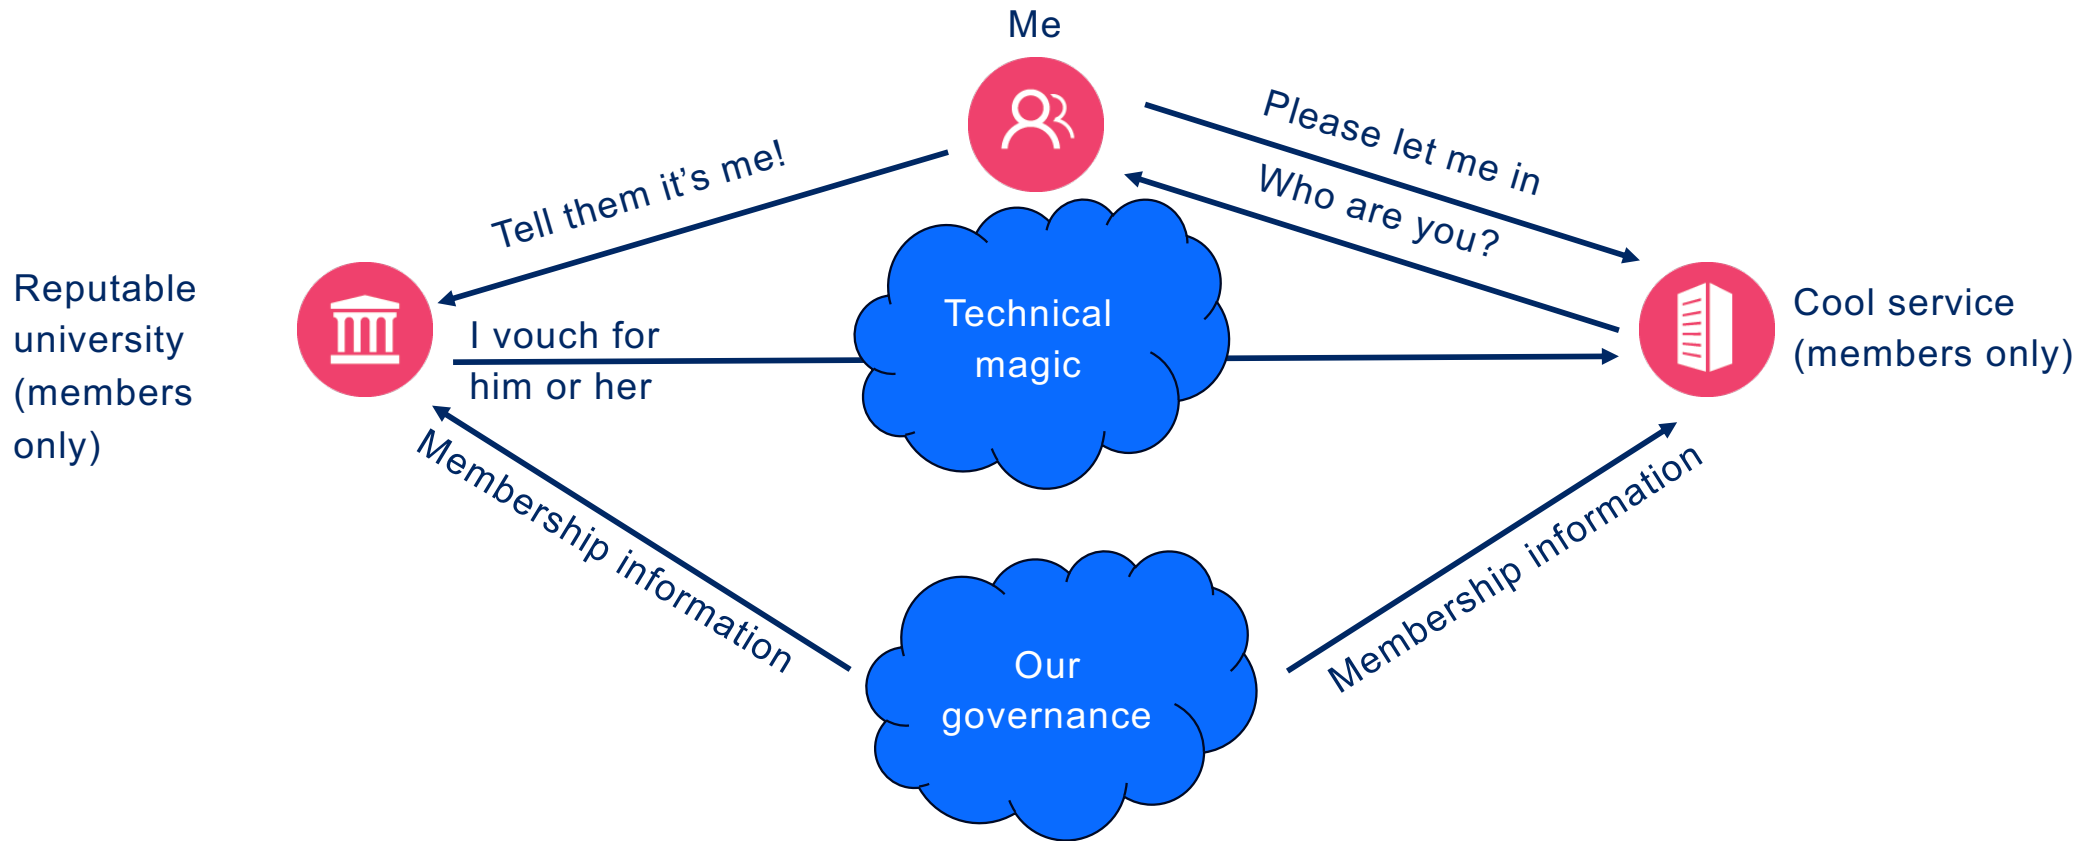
Me

Tell them it's me!

Please let me in

Who are you?

Reputable university (members only)

Technical magic

I vouch for him or her

Cool service (members only)

Membership information

Membership information

Our governance